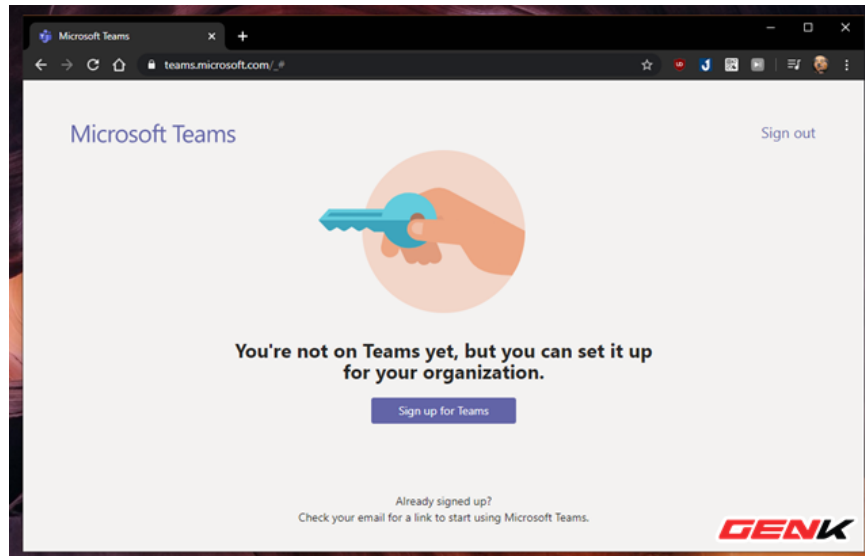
Microsoft Teams ×
+
teams.microsoft.com/_#

Microsoft Teams

Sign out

You're not on Teams yet, but you can set it up for your organization.

Sign up for Teams

Already signed up?
Check your email for a link to start using Microsoft Teams.

GENK